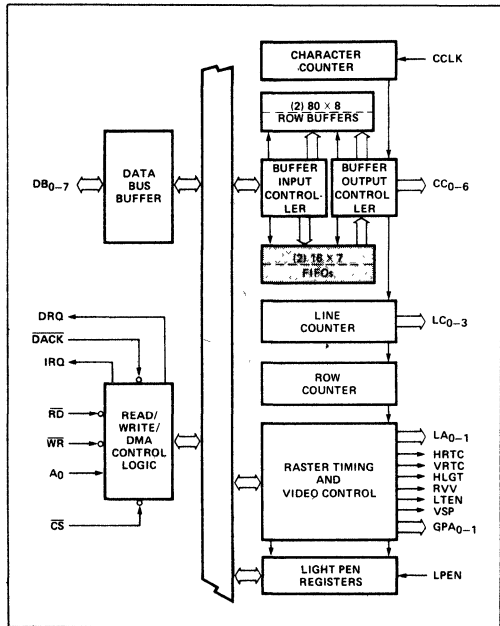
CHARACTER COUNTER

CCLK

(2) 80 × 8 ROW BUFFERS

$DB_{0-7}$

DATA BUS BUFFER

BUFFER INPUT CONTROLLER

BUFFER OUTPUT CONTROLLER

$CC_{0-6}$

(2) 16 × 7 FIFOs

DRQ

$\overline{DACK}$

IRQ

LINE COUNTER

$LC_{0-3}$

ROW COUNTER

$\overline{RD}$

$\overline{WR}$

$A_0$

READ/ WRITE/ DMA CONTROL LOGIC

$\overline{CS}$

RASTER TIMING AND VIDEO CONTROL

$LA_{0-1}$

HRTC

VRTC

HLGT

RVV

LTEN

VSP

$GPA_{0-1}$

LIGHT PEN REGISTERS

LPEN